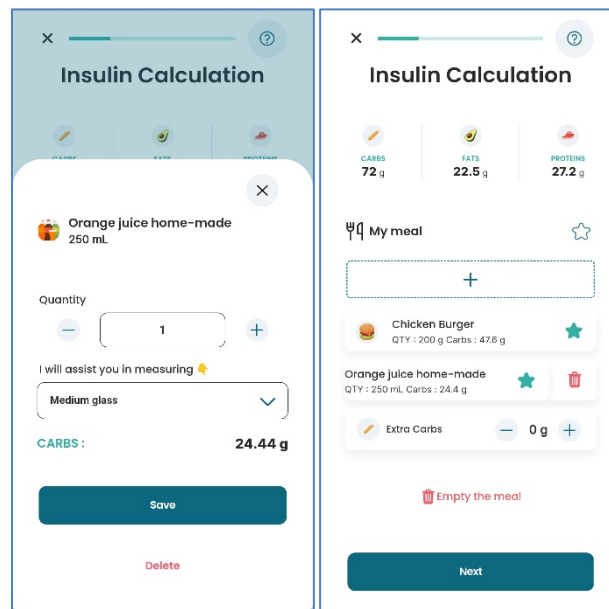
Insulin Calculation

CARBS

FATS

PROTEINS

Orange juice home-made
250 mL

Quantity

1

I will assist you in measuring 👇

Medium glass

CARBS :

24.44 g

Save

Delete

Insulin Calculation

CARBS
72 g

FATS
22.5 g

PROTEINS
27.2 g

My meal

+

Chicken Burger
QTY : 200 g Carbs : 47.6 g

Orange juice home-made
QTY : 250 mL Carbs : 24.4 g

Extra Carbs

0 g

Empty the meal

Next